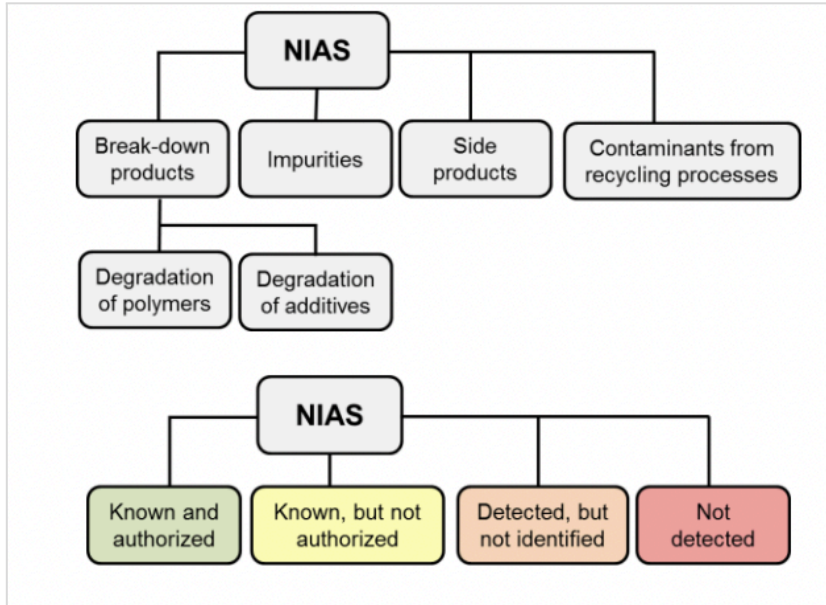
NIAS

Break-down products

Impurities

Side products

Contaminants from recycling processes

Degradation of polymers

Degradation of additives

NIAS

Known and authorized

Known, but not authorized

Detected, but not identified

Not detected